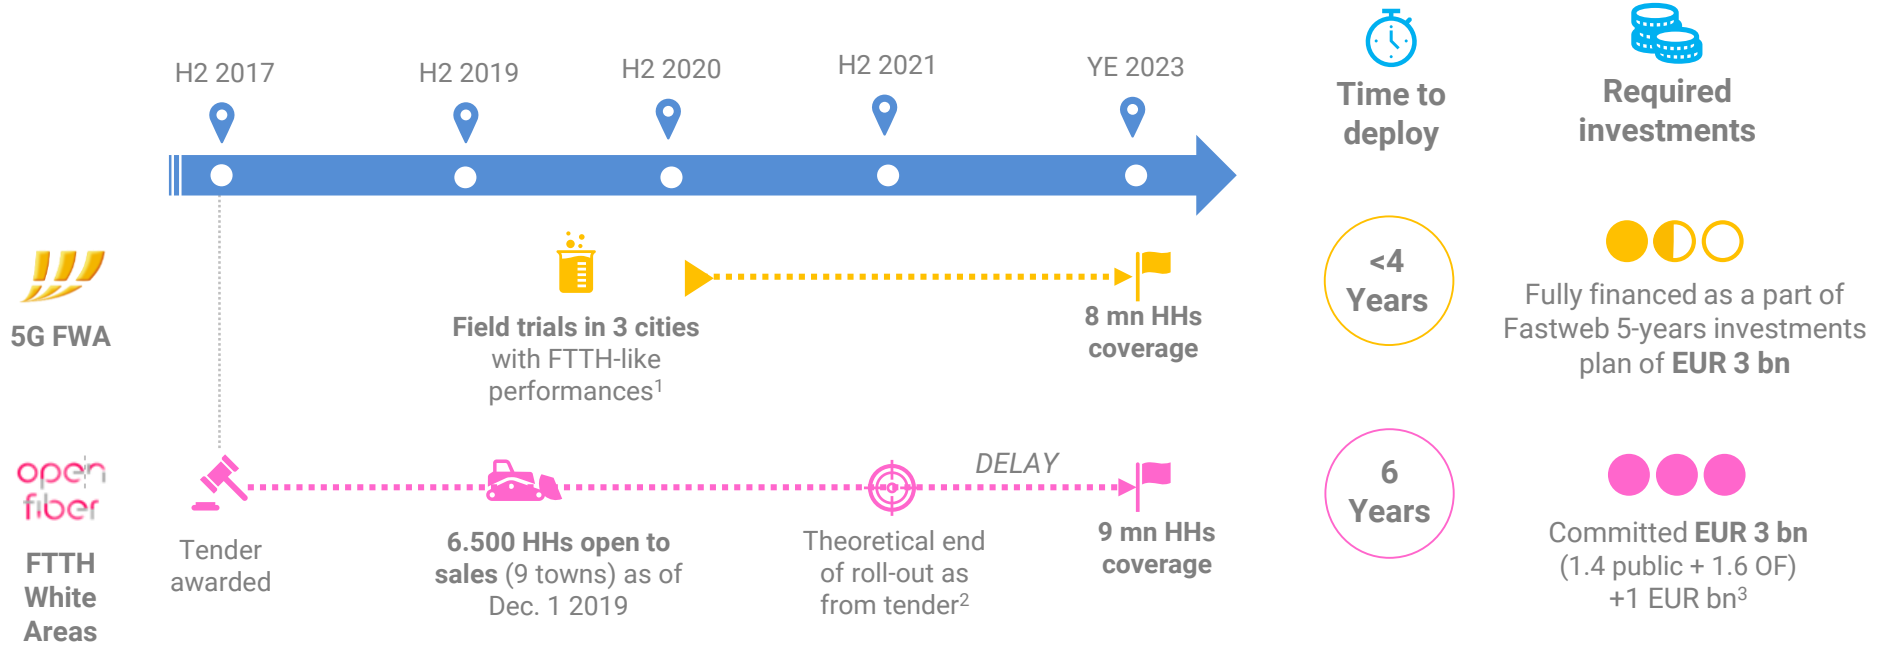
H2 2017

H2 2019

H2 2020

H2 2021

YE 2023

Time to deploy

Required investments

5G FWA

Field trials in 3 cities with FTTH-like performances$^1$

8 mn HHs coverage

<4 Years

Fully financed as a part of Fastweb 5-years investments plan of EUR 3 bn

open fiber

FTTH White Areas

Tender awarded

6.500 HHs open to sales (9 towns) as of Dec. 1 2019

Theoretical end of roll-out as from tender$^2$

DELAY

9 mn HHs coverage

6 Years

Committed EUR 3 bn (1.4 public + 1.6 OF) +1 EUR bn$^3$